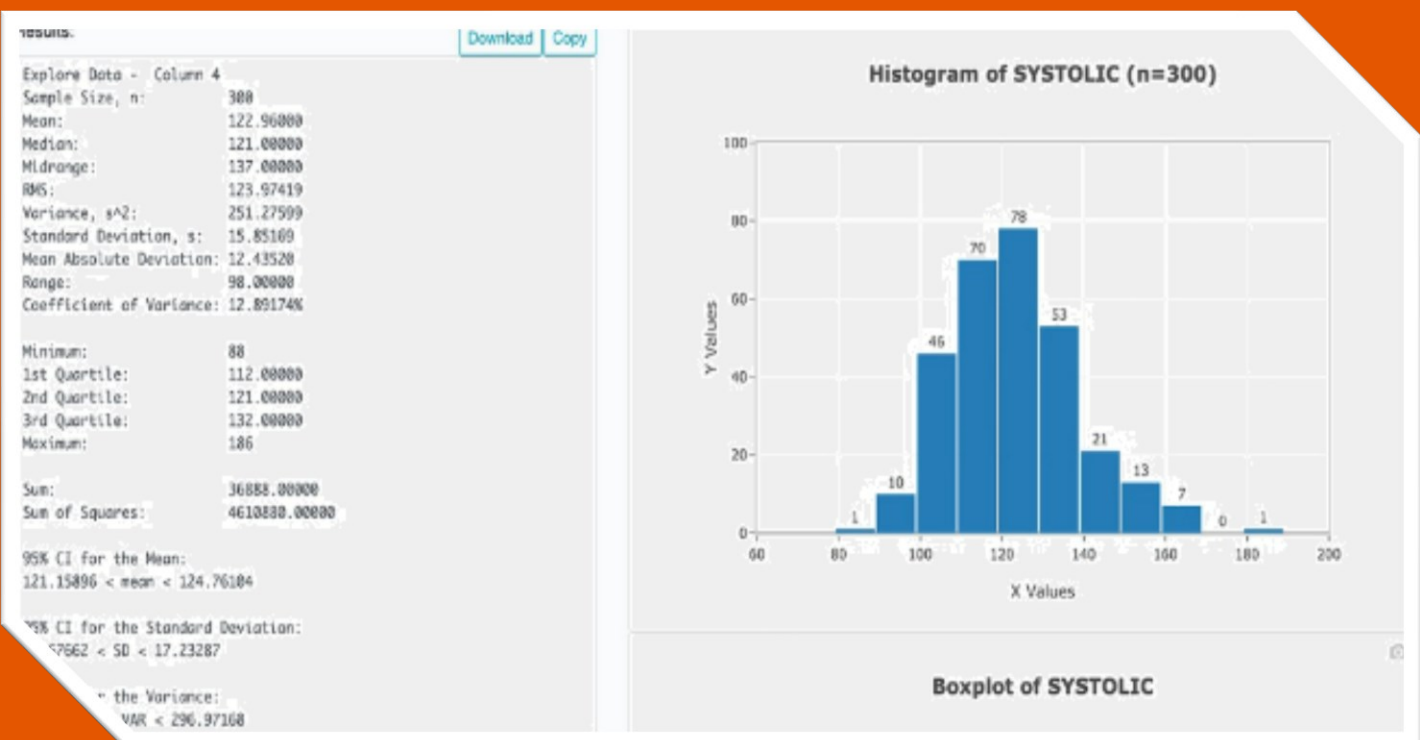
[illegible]esults:

Download Copy

Explore Data - Column 4
Sample Size, n: 300
Mean: 122.96000
Median: 121.00000
Midrange: 137.00000
RMS: 123.97419
Variance, s^2: 251.27599
Standard Deviation, s: 15.85169
Mean Absolute Deviation: 12.43520
Range: 98.00000
Coefficient of Variance: 12.89174%

Minimum: 88
1st Quartile: 112.00000
2nd Quartile: 121.00000
3rd Quartile: 132.00000
Maximum: 186

Sum: 36888.00000
Sum of Squares: 4610880.00000

95% CI for the Mean:
121.15896 < mean < 124.76104

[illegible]5% CI for the Standard Deviation:
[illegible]57662 < SD < 17.23287

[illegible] the Variance:
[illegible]VAR < 296.97168

Histogram of SYSTOLIC (n=300)

100
80
60
40
20
0

Y Values

1
10
46
70
78
53
21
13
7
0
1

60 80 100 120 140 160 180 200

X Values

Boxplot of SYSTOLIC